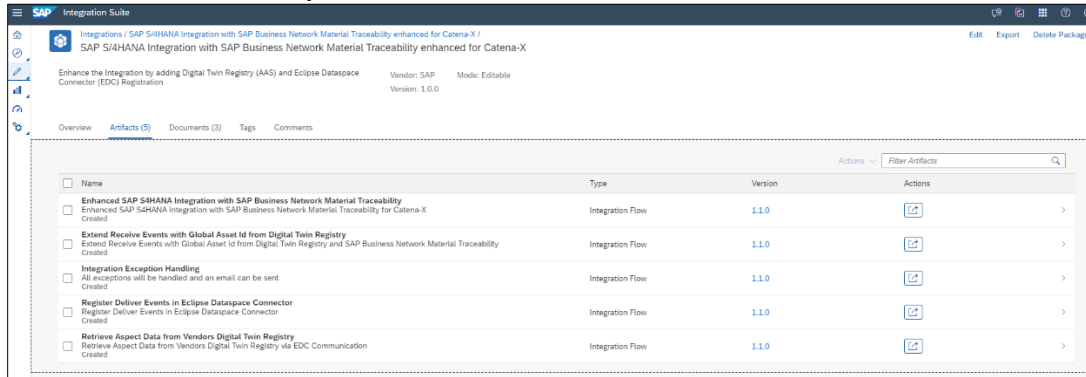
SAP Integration Suite

Integrations / SAP S/4HANA Integration with SAP Business Network Material Traceability enhanced for Catena-X /
SAP S/4HANA Integration with SAP Business Network Material Traceability enhanced for Catena-X

Edit Export Delete Package

Enhance the Integration by adding Digital Twin Registry (AAS) and Eclipse Dataspace Connector (EDC) Registration

Vendor: SAP
Version: 1.0.0

Mode: Editable

Overview Artifacts (5) Documents (3) Tags Comments

Actions Filter Artifacts

| Name | Type | Version | Actions |
|---|---|---|---|
| Enhanced SAP S4HANA Integration with SAP Business Network Material Traceability<br>Enhanced SAP S4HANA Integration with SAP Business Network Material Traceability for Catena-X<br>Created | Integration Flow | 1.1.0 | |
| Extend Receive Events with Global Asset Id from Digital Twin Registry<br>Extend Receive Events with Global Asset Id from Digital Twin Registry and SAP Business Network Material Traceability<br>Created | Integration Flow | 1.1.0 | |
| Integration Exception Handling<br>All exceptions will be handled and an email can be sent<br>Created | Integration Flow | 1.1.0 | |
| Register Deliver Events in Eclipse Dataspace Connector<br>Register Deliver Events in Eclipse Dataspace Connector<br>Created | Integration Flow | 1.1.0 | |
| Retrieve Aspect Data from Vendors Digital Twin Registry<br>Retrieve Aspect Data from Vendors Digital Twin Registry via EDC Communication<br>Created | Integration Flow | 1.1.0 | |